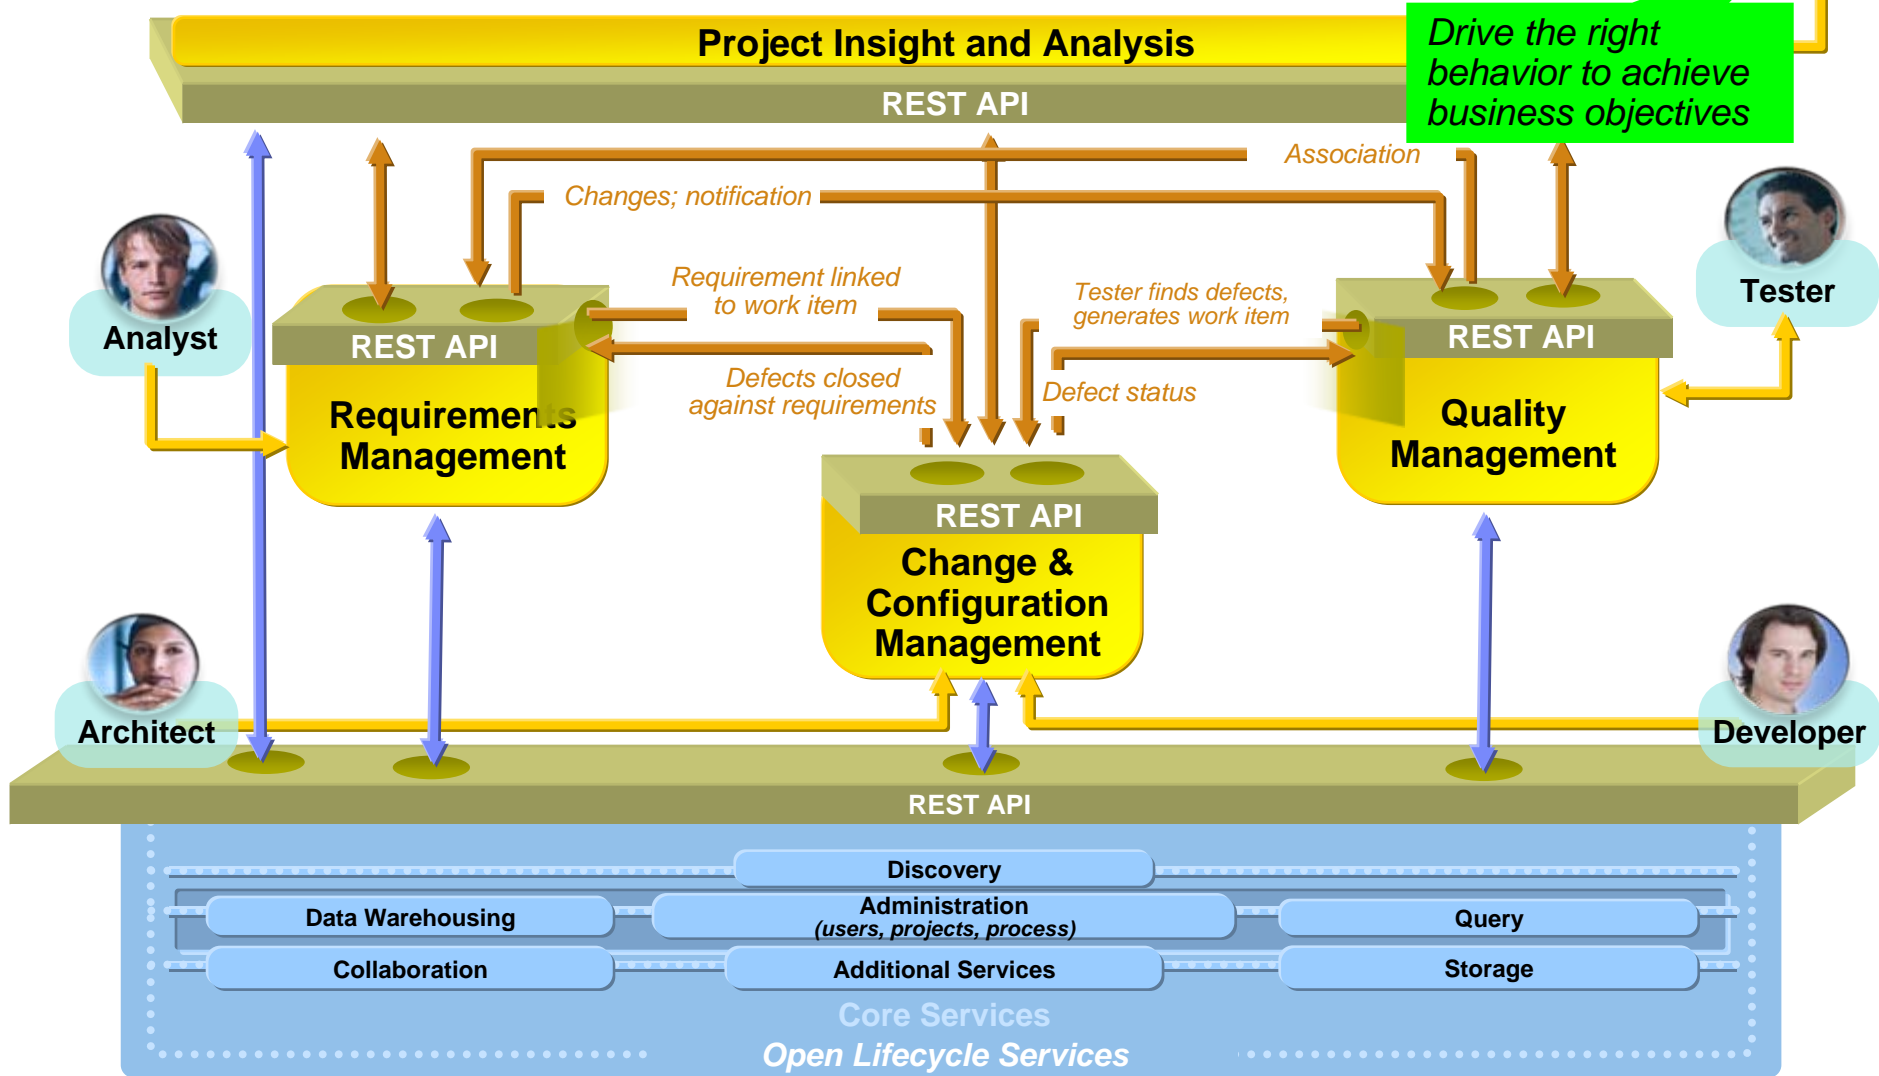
Project Insight and Analysis

REST API

Drive the right behavior to achieve business objectives

Association

Changes; notification

Analyst

Tester

Requirement linked to work item

Tester finds defects, generates work item

REST API

Requirements Management

Defects closed against requirements

Defect status

REST API

Quality Management

REST API

Change & Configuration Management

Architect

Developer

REST API

Discovery

Data Warehousing

Administration (users, projects, process)

Query

Collaboration

Additional Services

Storage

Core Services

Open Lifecycle Services